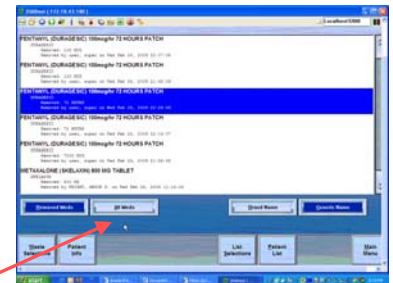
PENTANYL (DURAGESIC) 100mcg/hr 72 HOURS PATCH

PENTANYL (DURAGESIC) 100mcg/hr 72 HOURS PATCH

PENTANYL (DURAGESIC) 100mcg/hr 72 HOURS PATCH

PENTANYL (DURAGESIC) 100mcg/hr 72 HOURS PATCH

PENTANYL (DURAGESIC) 100mcg/hr 72 HOURS PATCH

METAXALONE (SKELAXIN) 800 MG TABLET

Removed Meds

All Meds

Brand Name

Generic Name

Waste Selection

Patient Info

List Selections

Patient List

Main Menu

start